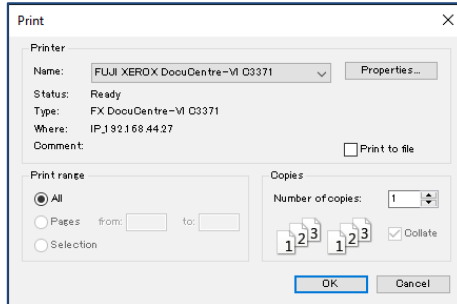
Print

Printer

Name: FUJI XEROX DocuCentre-VI C3371

Properties...

Status: Ready

Type: FX DocuCentre-VI C3371

Where: IP_192.168.44.27

Comment:

Print to file

Print range

All

Pages from: to:

Selection

Copies

Number of copies: 1

1 2 3 1 2 3

Collate

OK

Cancel